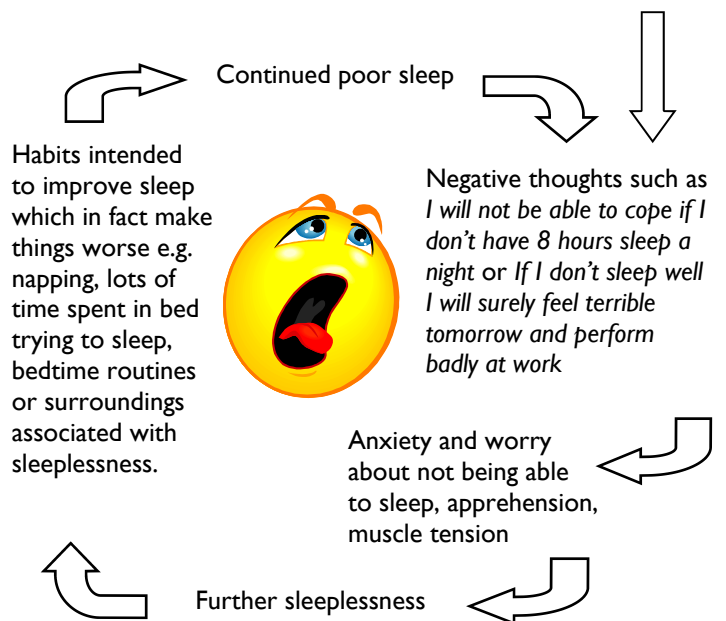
Continued poor sleep

Habits intended to improve sleep which in fact make things worse e.g. napping, lots of time spent in bed trying to sleep, bedtime routines or surroundings associated with sleeplessness.

Negative thoughts such as *I will not be able to cope if I don't have 8 hours sleep a night* or *If I don't sleep well I will surely feel terrible tomorrow and perform badly at work*

Anxiety and worry about not being able to sleep, apprehension, muscle tension

Further sleeplessness